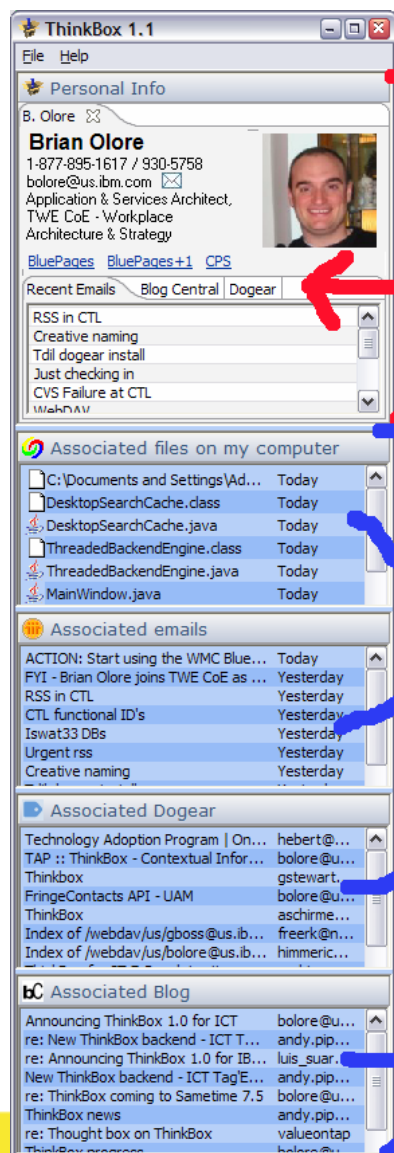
ThinkBox 1.1

File Help

Personal Info

B. Olore

Brian Olore
1-877-895-1617 / 930-5758
bolore@us.ibm.com
Application & Services Architect, TWE CoE - Workplace Architecture & Strategy

BluePages BluePages+1 CPS

Recent Emails | Blog Central | Dogear

RSS in CTL
Creative naming
Tdil dogear install
Just checking in
CVS Failure at CTL
WebDAV

Associated files on my computer

| | |
|---|---|
| C:\Documents and Settings\Ad... | Today |
| DesktopSearchCache.class | Today |
| DesktopSearchCache.java | Today |
| ThreadedBackendEngine.class | Today |
| ThreadedBackendEngine.java | Today |
| MainWindow.java | Today |

Associated emails

| | |
|---|---|
| ACTION: Start using the WMC Blue... | Today |
| FYI - Brian Olore joins TWE CoE as ... | Yesterday |
| RSS in CTL | Yesterday |
| CTL functional ID's | Yesterday |
| Iswat33 DBs | Yesterday |
| Urgent rss | Yesterday |
| Creative naming | Yesterday |

Associated Dogear

| | |
|---|---|
| Technology Adoption Program \| On... | hebert@... |
| TAP :: ThinkBox - Contextual Infor... | bolore@u... |
| Thinkbox | gstewart... |
| FringeContacts API - UAM | bolore@u... |
| ThinkBox | aschirme... |
| Index of /webdav/us/gboss@us.ib... | freerk@n... |
| Index of /webdav/us/bolore@us.ib... | himmeric... |

Associated Blog

| | |
|---|---|
| Announcing ThinkBox 1.0 for ICT | bolore@u... |
| re: New ThinkBox backend - ICT T... | andy.pip... |
| re: Announcing ThinkBox 1.0 for IB... | luis_suar... |
| New ThinkBox backend - ICT Tag'E... | andy.pip... |
| re: ThinkBox coming to Sametime 7.5 | bolore@u... |
| ThinkBox news | andy.pip... |
| re: Thought box on ThinkBox | valueontap |
| ThinkBox progress | bolore@u... |